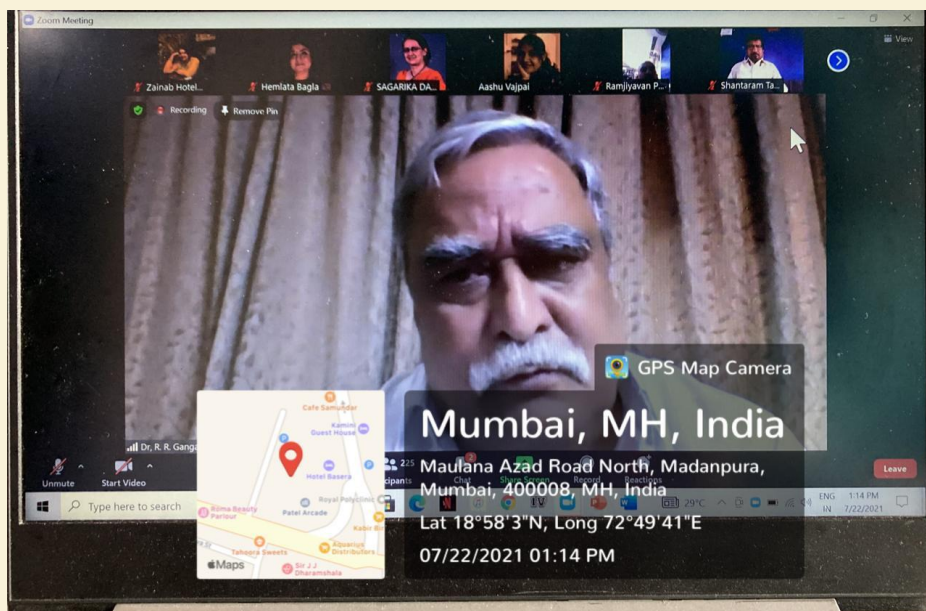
Zoom Meeting

View

Zainab Hotel...

Hemlata Bagla

SAGARIKA DA...

Aashu Vajpai

Ramjiyavan P...

Shantaram Ta...

Recording

Remove Pin

Dr. R. R. Ganga...

Unmute

Start Video

225

Participants

Chat

Share Screen

Record

Reactions

Leave

Type here to search

29°C

ENG IN

1:14 PM 7/22/2021

GPS Map Camera

Cafe Samundar

Kamini Guest House

Hotel Basera

Royal Polyclinic

Roma Beauty Parlour

Patel Arcade

Kabir B...

Tahoora Sweets

Aljaarius Distributors

Sir J J Dharamshala

Maps

Mumbai, MH, India

Maulana Azad Road North, Madanpura, Mumbai, 400008, MH, India

Lat 18°58'3"N, Long 72°49'41"E

07/22/2021 01:14 PM